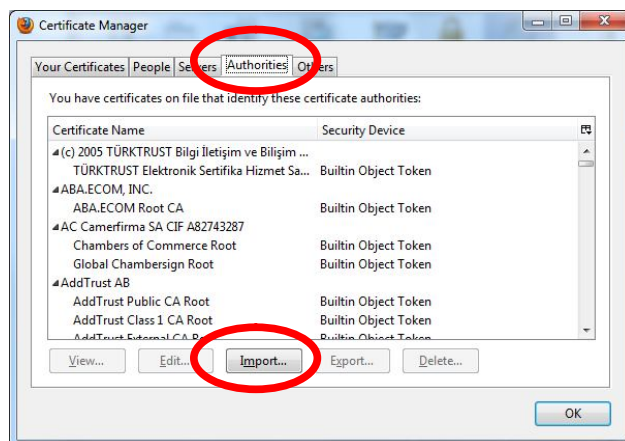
Certificate Manager

Your Certificates | People | Servers | Authorities | Others

You have certificates on file that identify these certificate authorities:

| Certificate Name | Security Device |
|---|---|
| (c) 2005 TÜRKTRUST Bilgi İletişim ve Bilişim ... | |
| TÜRKTRUST Elektronik Sertifika Hizmet Sa... | Builtin Object Token |
| ABA.ECOM, INC. | |
| ABA.ECOM Root CA | Builtin Object Token |
| AC Camerfirma SA CIF A82743287 | |
| Chambers of Commerce Root | Builtin Object Token |
| Global Chambersign Root | Builtin Object Token |
| AddTrust AB | |
| AddTrust Public CA Root | Builtin Object Token |
| AddTrust Class 1 CA Root | Builtin Object Token |
| AddTrust External CA R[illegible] | Builtin Object Token |

View... Edit... Import... Export... Delete...

OK